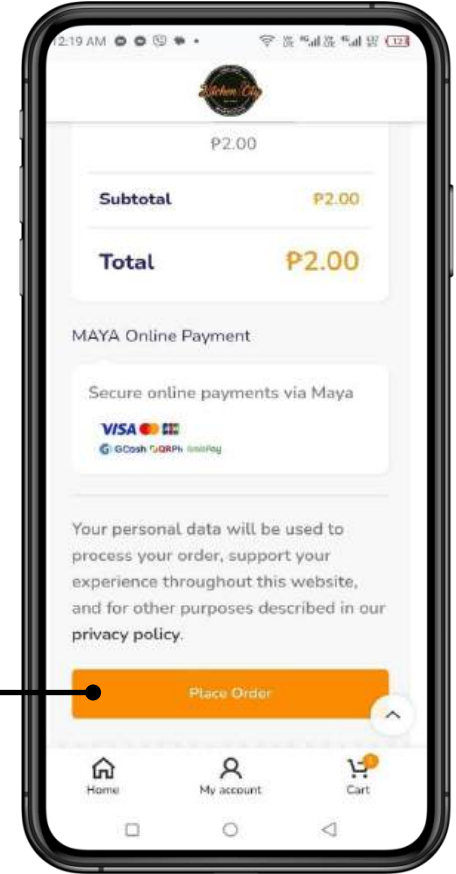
12:19 AM

Kitchen City

₱2.00

Subtotal ₱2.00

Total ₱2.00

MAYA Online Payment

Secure online payments via Maya

VISA

GCash QRPh

Your personal data will be used to process your order, support your experience throughout this website, and for other purposes described in our privacy policy.

Place Order

Home
My account
Cart